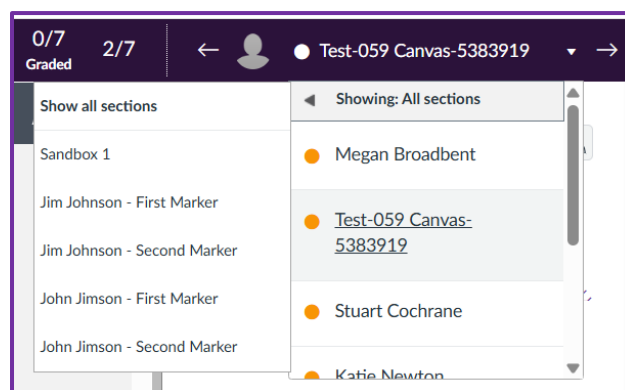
0/7
Graded

2/7

Test-059 Canvas-5383919

Show all sections

Sandbox 1

Jim Johnson - First Marker

Jim Johnson - Second Marker

John Jimson - First Marker

John Jimson - Second Marker

Showing: All sections

Megan Broadbent

Test-059 Canvas-5383919

Stuart Cochrane

Katie Newton